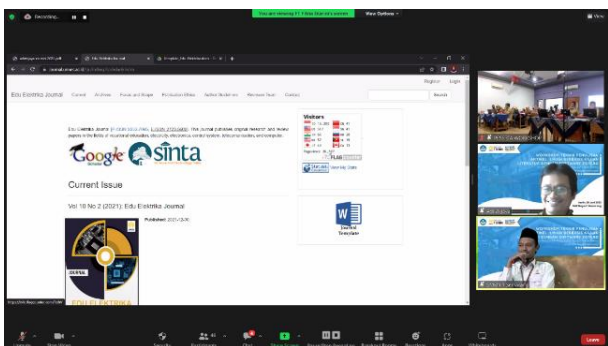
Recording...

You are viewing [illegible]'s screen

View Options

Edu Elektrika Journal

Current Archives Focus and Scope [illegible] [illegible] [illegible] Contact

Register Login

Search

Edu Elektrika Journal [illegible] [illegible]

Visitors

Google Scholar sinta

Current Issue

Vol 10 No 2 (2021): Edu Elektrika Journal

Published: 2021

Journal Template

JURNAL

EDU ELEKTRIKA

Leave